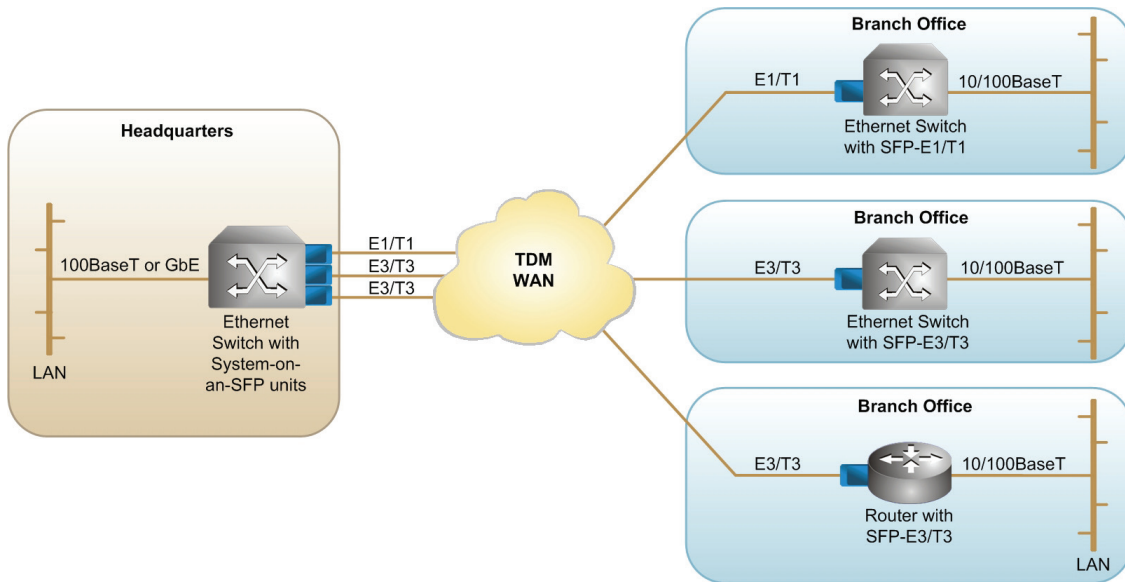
Headquarters

100BaseT or GbE

LAN

Ethernet Switch with System-on-an-SFP units

E1/T1

E3/T3

E3/T3

TDM WAN

Branch Office

E1/T1

10/100BaseT

Ethernet Switch with SFP-E1/T1

Branch Office

E3/T3

10/100BaseT

Ethernet Switch with SFP-E3/T3

Branch Office

E3/T3

10/100BaseT

Router with SFP-E3/T3

LAN